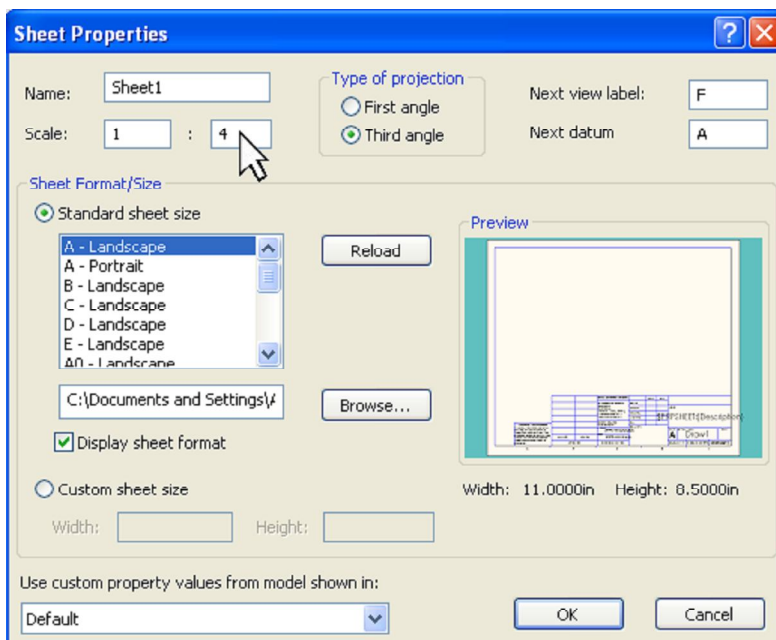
Sheet Properties

?

Name: Sheet1

Scale: 1 : 4

Type of projection
First angle
Third angle

Next view label: F

Next datum A

Sheet Format/Size

Standard sheet size

A - Landscape
A - Portrait
B - Landscape
C - Landscape
D - Landscape
E - Landscape
A0 - Landscape

Reload

C:\Documents and Settings\A

Browse...

Display sheet format

Preview

$PRPSHEET:{Description}

Draw1

Width: 11.0000in Height: 8.5000in

Custom sheet size

Width: Height:

Use custom property values from model shown in:

Default

OK

Cancel